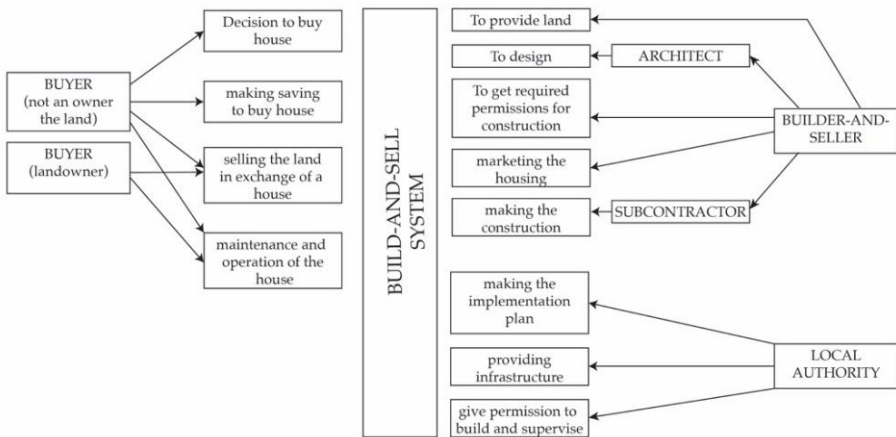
BUYER (not an owner the land)

BUYER (landowner)

Decision to buy house

making saving to buy house

selling the land in exchange of a house

maintenance and operation of the house

BUILD-AND-SELL SYSTEM

To provide land

To design

ARCHITECT

To get required permissions for construction

BUILDER-AND-SELLER

marketing the housing

making the construction

SUBCONTRACTOR

making the implementation plan

providing infrastructure

LOCAL AUTHORITY

give permission to build and supervise